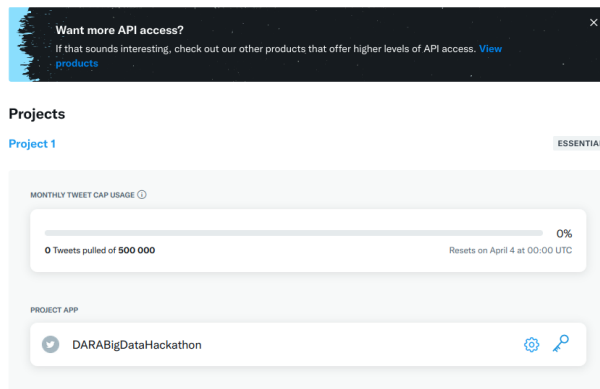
Want more API access?

If that sounds interesting, check out our other products that offer higher levels of API access. View products

×

Projects

Project 1

ESSENTIAL

MONTHLY TWEET CAP USAGE ⓘ

0%

0 Tweets pulled of 500 000

Resets on April 4 at 00:00 UTC

PROJECT APP

DARABigDataHackathon